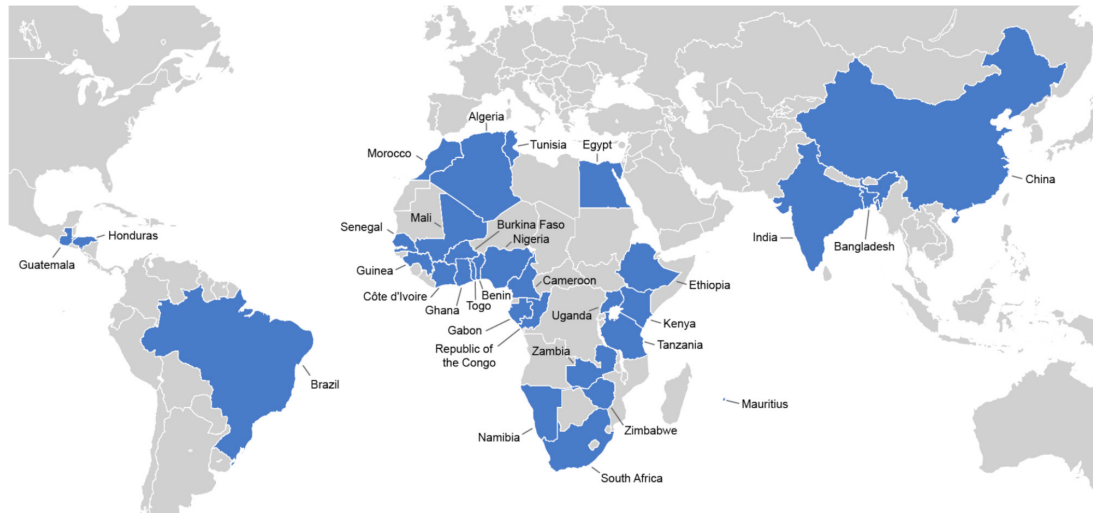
Algeria
Tunisia
Egypt
Morocco
China
Mali
Senegal
Burkina Faso
Nigeria
Honduras
Guatemala
India
Bangladesh
Guinea
Cameroon
Ethiopia
Côte d'Ivoire
Benin
Ghana
Togo
Uganda
Kenya
Gabon
Republic of the Congo
Tanzania
Zambia
Brazil
Mauritius
Namibia
Zimbabwe
South Africa